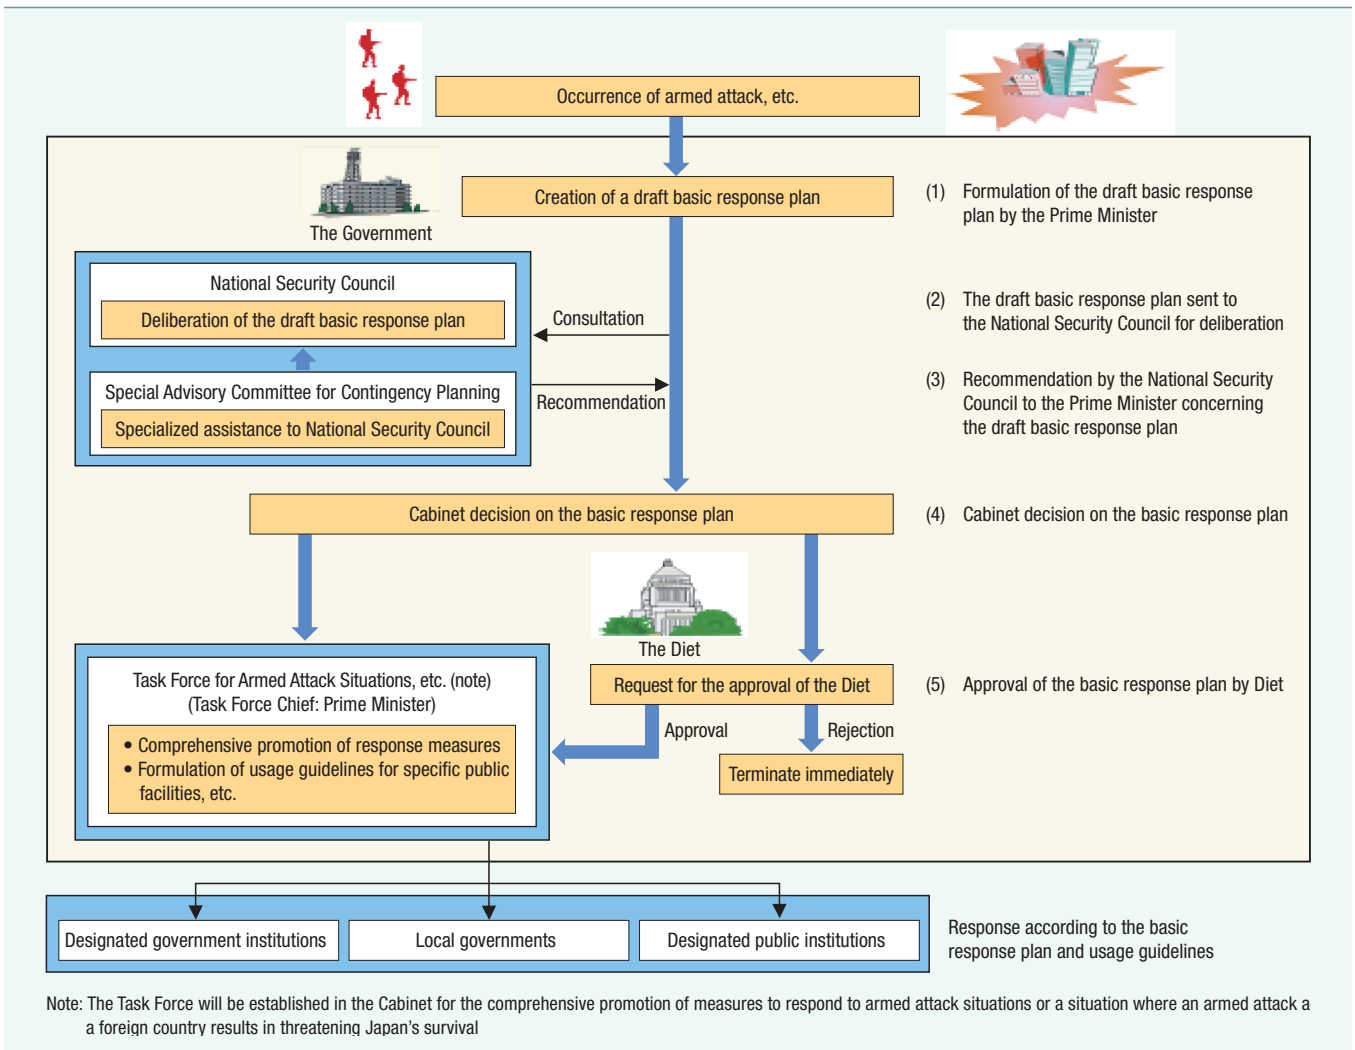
Occurrence of armed attack, etc.

Creation of a draft basic response plan

The Government

(1) Formulation of the draft basic response plan by the Prime Minister

National Security Council

Deliberation of the draft basic response plan

Consultation

(2) The draft basic response plan sent to the National Security Council for deliberation

Special Advisory Committee for Contingency Planning

Specialized assistance to National Security Council

Recommendation

(3) Recommendation by the National Security Council to the Prime Minister concerning the draft basic response plan

Cabinet decision on the basic response plan

(4) Cabinet decision on the basic response plan

The Diet

Task Force for Armed Attack Situations, etc. (note) (Task Force Chief: Prime Minister)

• Comprehensive promotion of response measures
• Formulation of usage guidelines for specific public facilities, etc.

Request for the approval of the Diet

(5) Approval of the basic response plan by Diet

Approval

Rejection

Terminate immediately

Designated government institutions

Local governments

Designated public institutions

Response according to the basic response plan and usage guidelines

Note: The Task Force will be established in the Cabinet for the comprehensive promotion of measures to respond to armed attack situations or a situation where an armed attack a a foreign country results in threatening Japan's survival